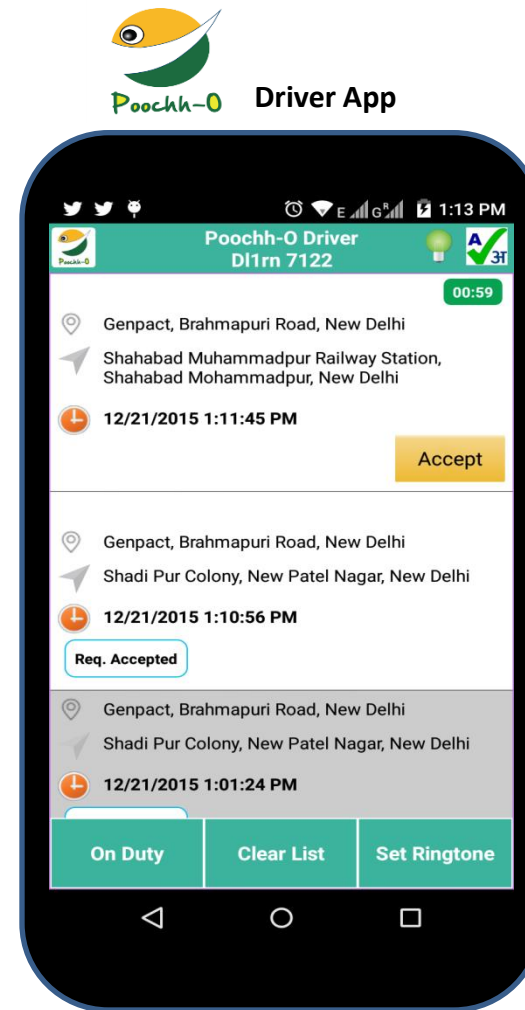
Poochh-O

Driver App

E G R 1:13 PM

Poochh-O

Poochh-O Driver
Dl1rn 7122

A अ

00:59

Genpact, Brahmapuri Road, New Delhi

Shahabad Muhammadpur Railway Station, Shahabad Mohammadpur, New Delhi

12/21/2015 1:11:45 PM

Accept

Genpact, Brahmapuri Road, New Delhi

Shadi Pur Colony, New Patel Nagar, New Delhi

12/21/2015 1:10:56 PM

Req. Accepted

Genpact, Brahmapuri Road, New Delhi

Shadi Pur Colony, New Patel Nagar, New Delhi

12/21/2015 1:01:24 PM

On Duty

Clear List

Set Ringtone